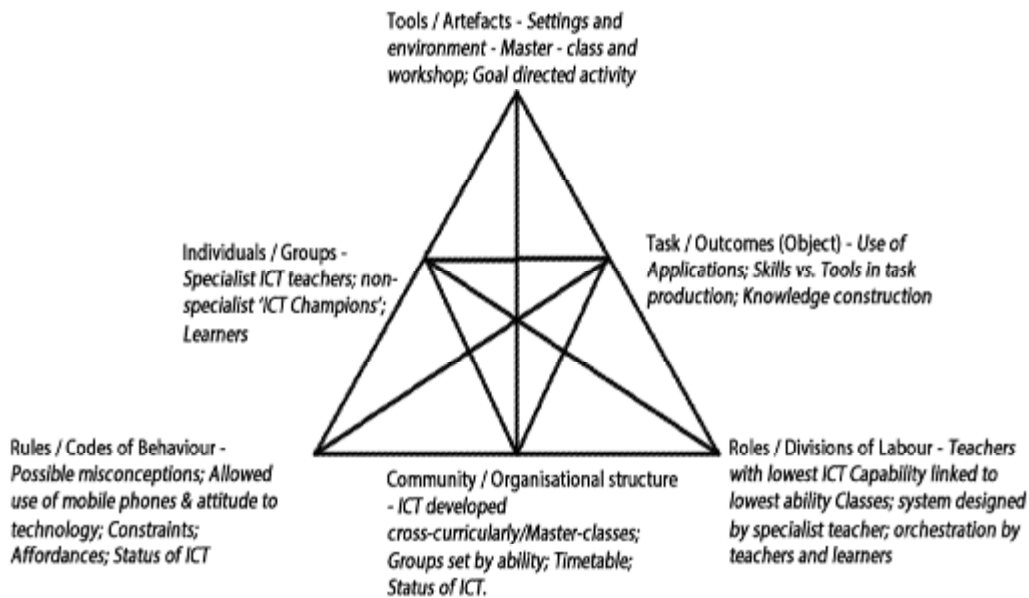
Tools / Artefacts - Settings and environment - Master - class and workshop; Goal directed activity

Individuals / Groups - Specialist ICT teachers; non-specialist 'ICT Champions'; Learners

Task / Outcomes (Object) - Use of Applications; Skills vs. Tools in task production; Knowledge construction

Rules / Codes of Behaviour - Possible misconceptions; Allowed use of mobile phones & attitude to technology; Constraints; Affordances; Status of ICT

Community / Organisational structure - ICT developed cross-curricularly/Master-classes; Groups set by ability; Timetable; Status of ICT.

Roles / Divisions of Labour - Teachers with lowest ICT Capability linked to lowest ability Classes; system designed by specialist teacher; orchestration by teachers and learners